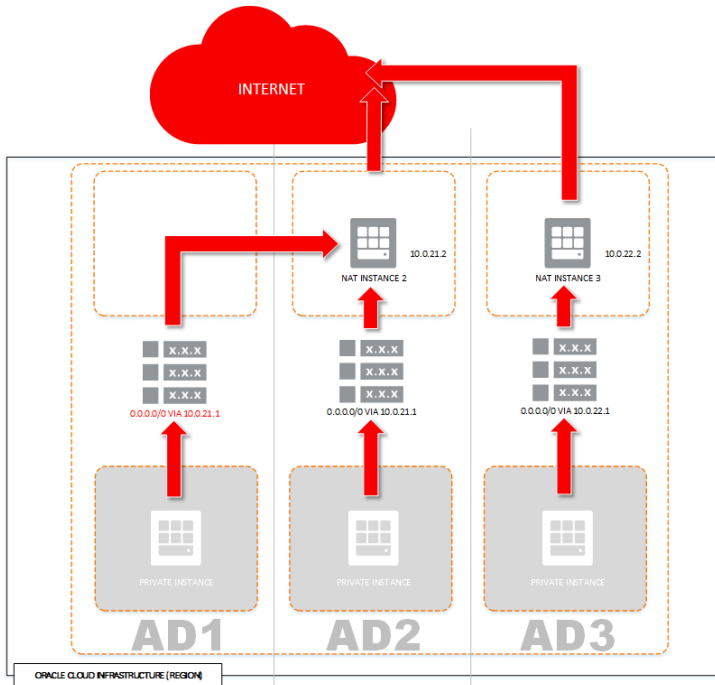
INTERNET

10.0.21.2
NAT INSTANCE 2

10.0.22.2
NAT INSTANCE 3

X.X.X
X.X.X
X.X.X
0.0.0.0/0 VIA 10.0.21.1

X.X.X
X.X.X
X.X.X
0.0.0.0/0 VIA 10.0.21.1

X.X.X
X.X.X
X.X.X
0.0.0.0/0 VIA 10.0.22.1

PRIVATE INSTANCE

PRIVATE INSTANCE

PRIVATE INSTANCE

AD1

AD2

AD3

ORACLE CLOUD INFRASTRUCTURE (REGION)